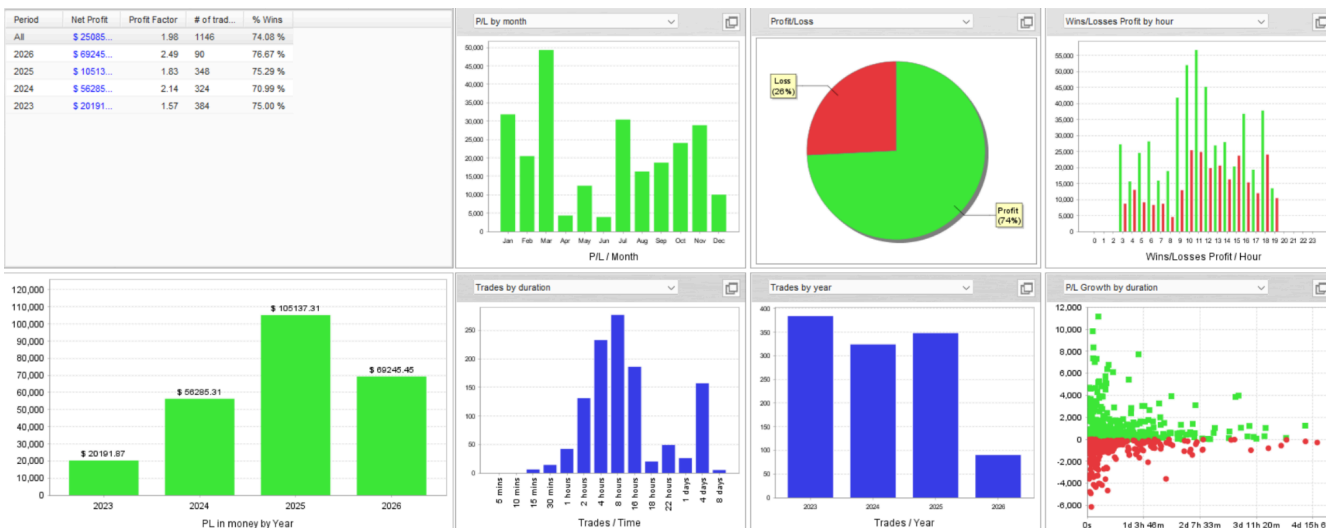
| Period | Net Profit | Profit Factor | # of trad... | % Wins |
|---|---|---|---|---|
| All | $ 25085... | 1.98 | 1146 | 74.08 % |
| 2026 | $ 69245... | 2.49 | 90 | 76.67 % |
| 2025 | $ 10513... | 1.83 | 348 | 75.29 % |
| 2024 | $ 56285... | 2.14 | 324 | 70.99 % |
| 2023 | $ 20191... | 1.57 | 384 | 75.00 % |

P/L by month

50,000
45,000
40,000
35,000
30,000
25,000
20,000
15,000
10,000
5,000
0

Jan Feb Mar Apr May Jun Jul Aug Sep Oct Nov Dec

P/L / Month

Profit/Loss

Loss (26%)

Profit (74%)

Wins/Losses Profit by hour

55,000
50,000
45,000
40,000
35,000
30,000
25,000
20,000
15,000
10,000
5,000
0

0 1 2 3 4 5 6 7 8 9 10 11 12 13 14 15 16 17 18 19 20 21 22 23

Wins/Losses Profit / Hour

120,000
110,000
100,000
90,000
80,000
70,000
60,000
50,000
40,000
30,000
20,000
10,000
0

$ 20191.87
$ 56285.31
$ 105137.31
$ 69245.45

2023 2024 2025 2026

PL in money by Year

Trades by duration

300
250
200
150
100
50
0

5 mins 10 mins 15 mins 30 mins 1 hours 2 hours 4 hours 8 hours 16 hours 18 hours 22 hours 1 days 4 days 8 days

Trades / Time

Trades by year

400
350
300
250
200
150
100
50
0

2023 2024 2025 2026

Trades / Year

P/L Growth by duration

12,000
10,000
8,000
6,000
4,000
2,000
0
-2,000
-4,000
-6,000

0s 1d 3h 46m 2d 7h 33m 3d 11h 20m 4d 15h 6